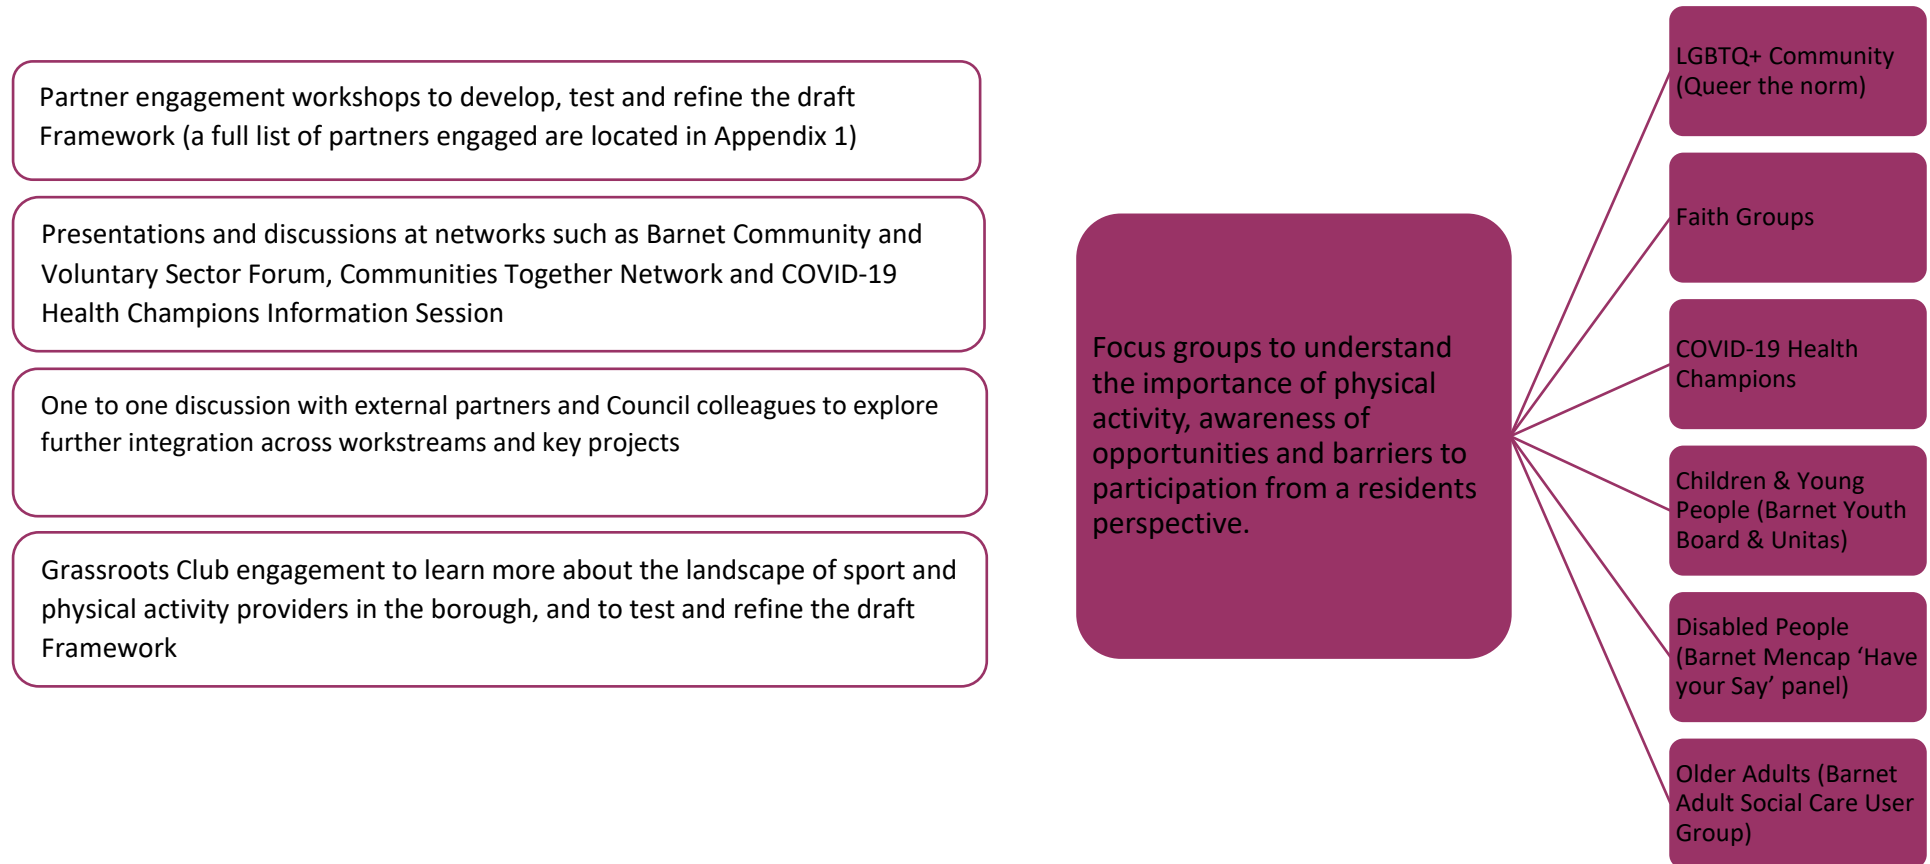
Partner engagement workshops to develop, test and refine the draft Framework (a full list of partners engaged are located in Appendix 1)

Presentations and discussions at networks such as Barnet Community and Voluntary Sector Forum, Communities Together Network and COVID-19 Health Champions Information Session

One to one discussion with external partners and Council colleagues to explore further integration across workstreams and key projects

Grassroots Club engagement to learn more about the landscape of sport and physical activity providers in the borough, and to test and refine the draft Framework

Focus groups to understand the importance of physical activity, awareness of opportunities and barriers to participation from a residents perspective.

LGBTQ+ Community (Queer the norm)

Faith Groups

COVID-19 Health Champions

Children & Young People (Barnet Youth Board & Unitas)

Disabled People (Barnet Mencap 'Have your Say' panel)

Older Adults (Barnet Adult Social Care User Group)